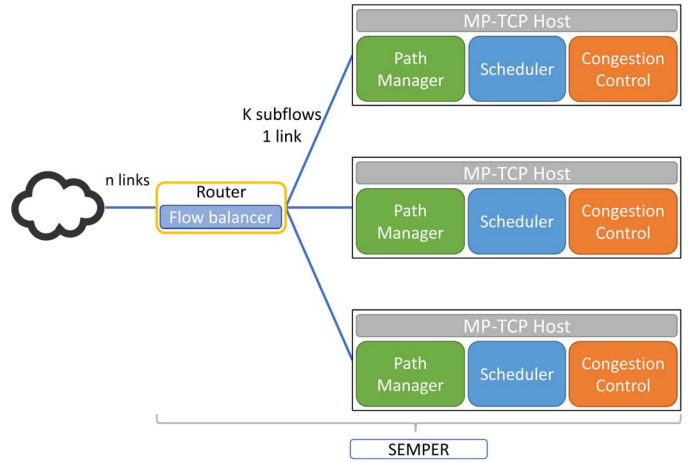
MP-TCP Host

Path Manager

Scheduler

Congestion Control

K subflows
1 link

n links

Router

Flow balancer

MP-TCP Host

Path Manager

Scheduler

Congestion Control

MP-TCP Host

Path Manager

Scheduler

Congestion Control

SEMPER